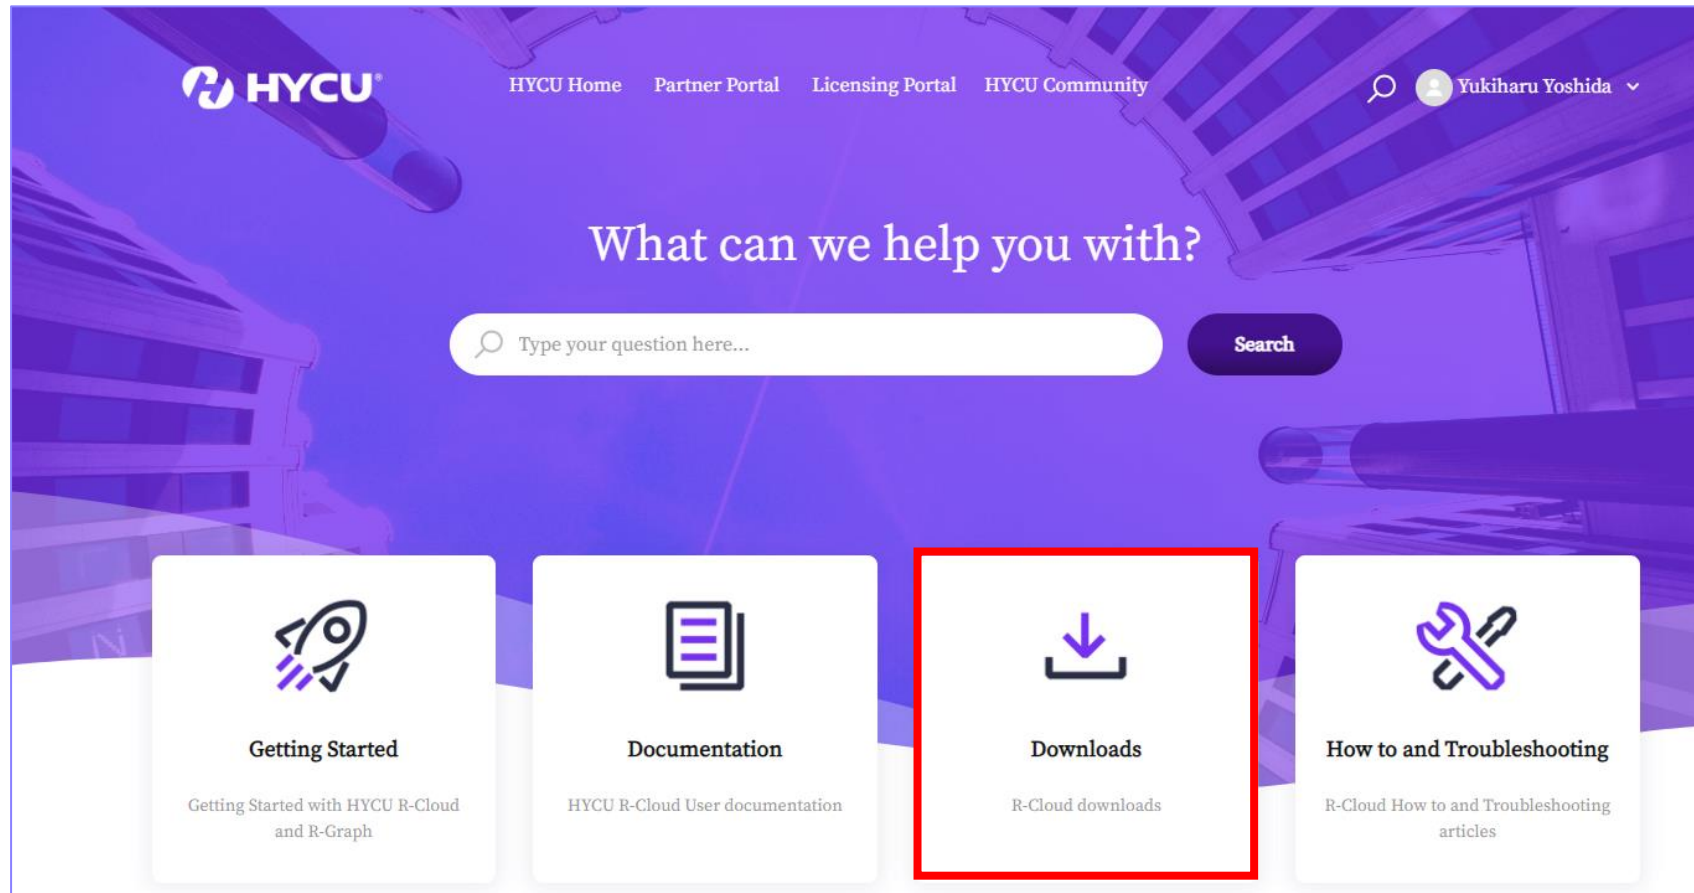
HYCU

HYCU Home Partner Portal Licensing Portal HYCU Community

Yukiharu Yoshida

What can we help you with?

Type your question here...

Search

Getting Started

Getting Started with HYCU R-Cloud and R-Graph

Documentation

HYCU R-Cloud User documentation

Downloads

R-Cloud downloads

How to and Troubleshooting

R-Cloud How to and Troubleshooting articles